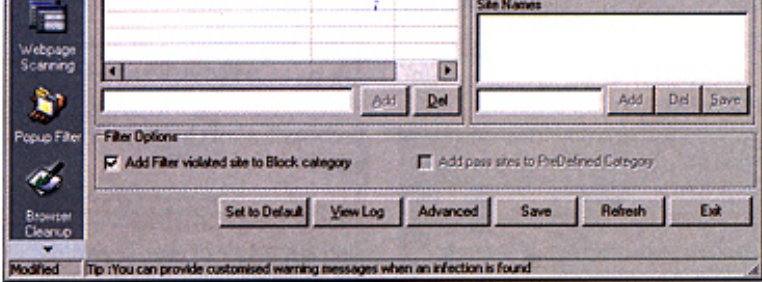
Webpage Scanning

Popup Filter

Browser Cleanup

Site Names

Add

Del

Add

Del

Save

Filter Options

Add Filter violated site to Block category

Add pass sites to PreDefined Category

Set to Default

View Log

Advanced

Save

Refresh

Exit

Modified

Tip :You can provide customised warning messages when an infection is found